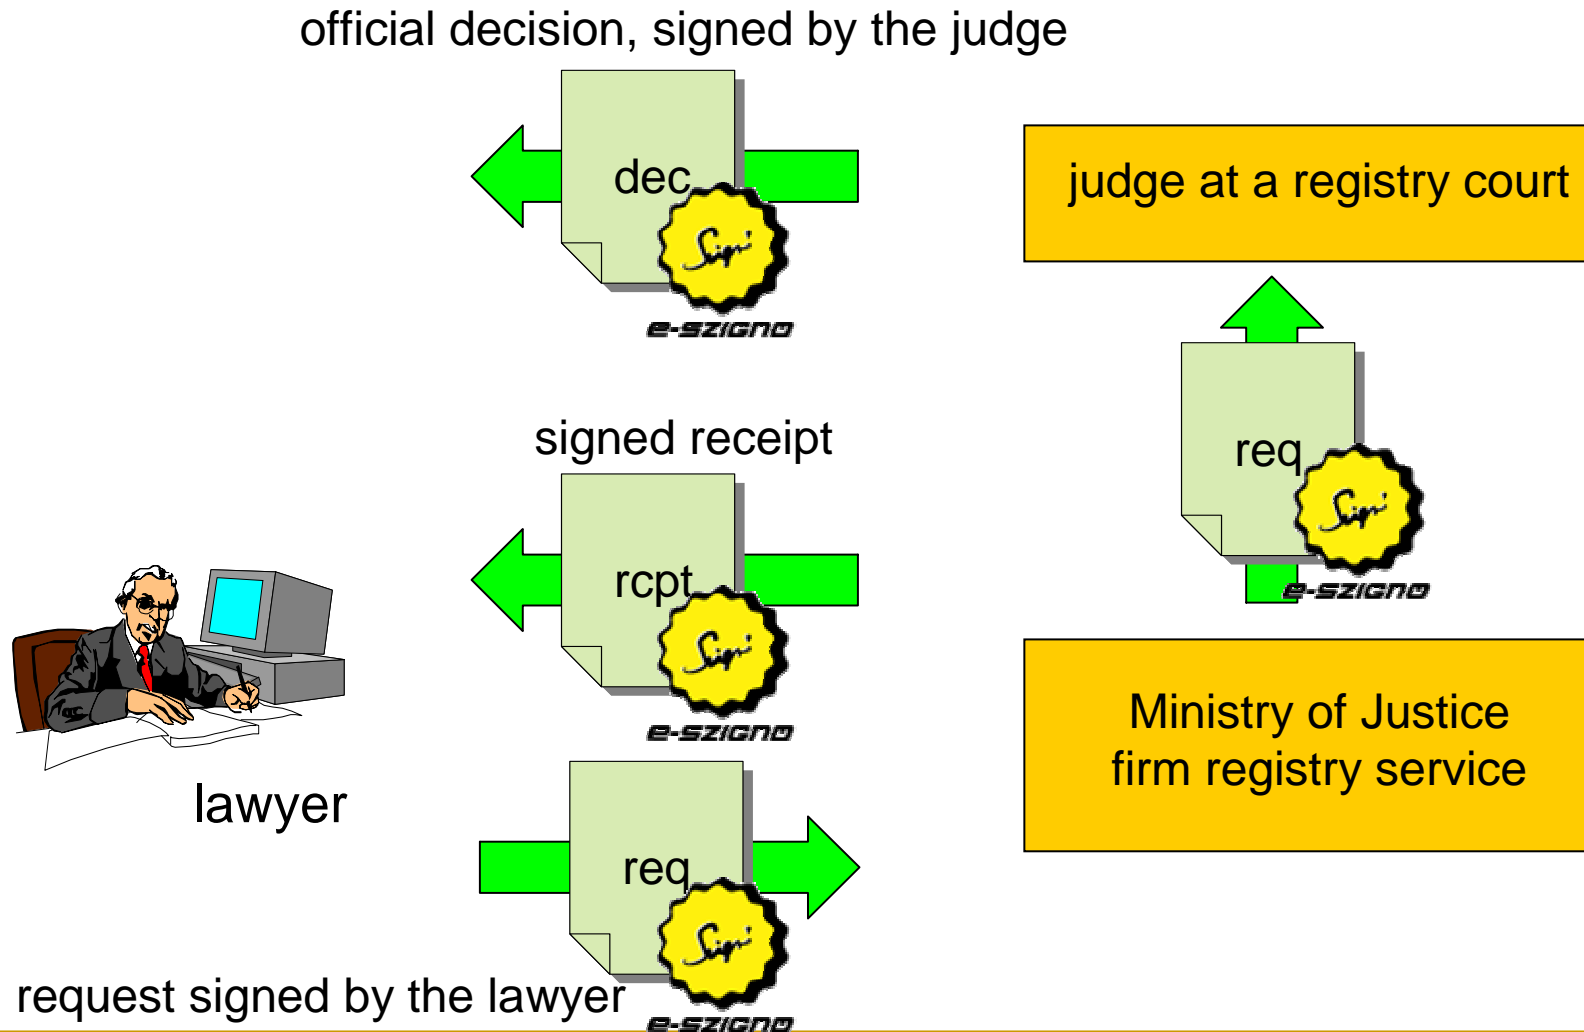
official decision, signed by the judge

dec

Sign

e-SZIGNO

judge at a registry court

req

Sign

e-SZIGNO

signed receipt

rcpt

Sign

e-SZIGNO

lawyer

Ministry of Justice
firm registry service

req

Sign

request signed by the lawyer

e-SZIGNO